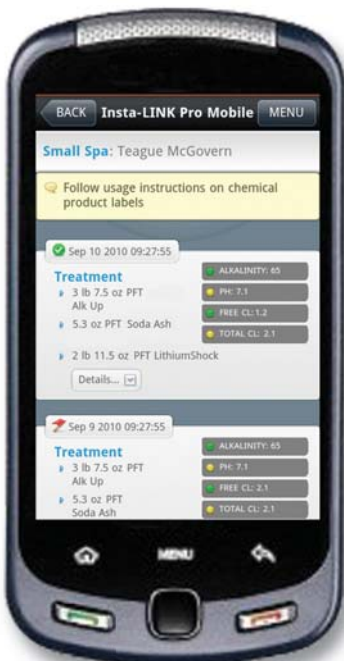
BACK Insta-LINK Pro Mobile MENU

Small Spa: Teague McGovern

Follow usage instructions on chemical product labels

Sep 10 2010 09:27:55

Treatment

3 lb 7.5 oz PFT Alk Up

5.3 oz PFT Soda Ash

2 lb 11.5 oz PFT LithiumShock

Details...

ALKALINITY: 65

PH: 7.1

FREE CL: 1.2

TOTAL CL: 2.1

Sep 9 2010 09:27:55

Treatment

3 lb 7.5 oz PFT Alk Up

5.3 oz PFT Soda Ash

ALKALINITY: 65

PH: 7.1

FREE CL: 2.1

TOTAL CL: 2.1

MENU